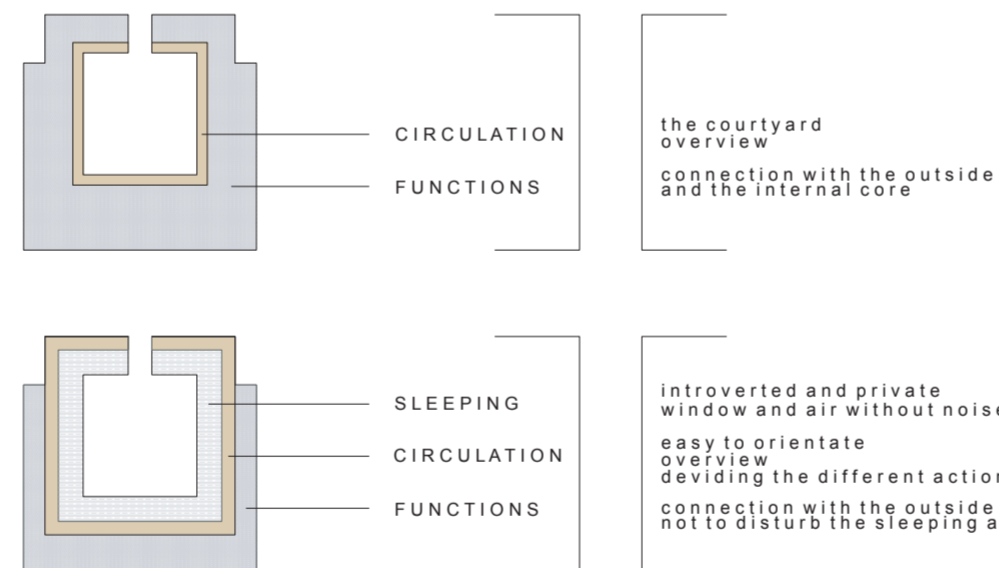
CIRCULATION

FUNCTIONS

the courtyard
overview

connection with the outside
and the internal core

SLEEPING

CIRCULATION

FUNCTIONS

introverted and private
window and air without noise

easy to orientate
overview
deviding the different action

connection with the outside
not to disturb the sleeping a